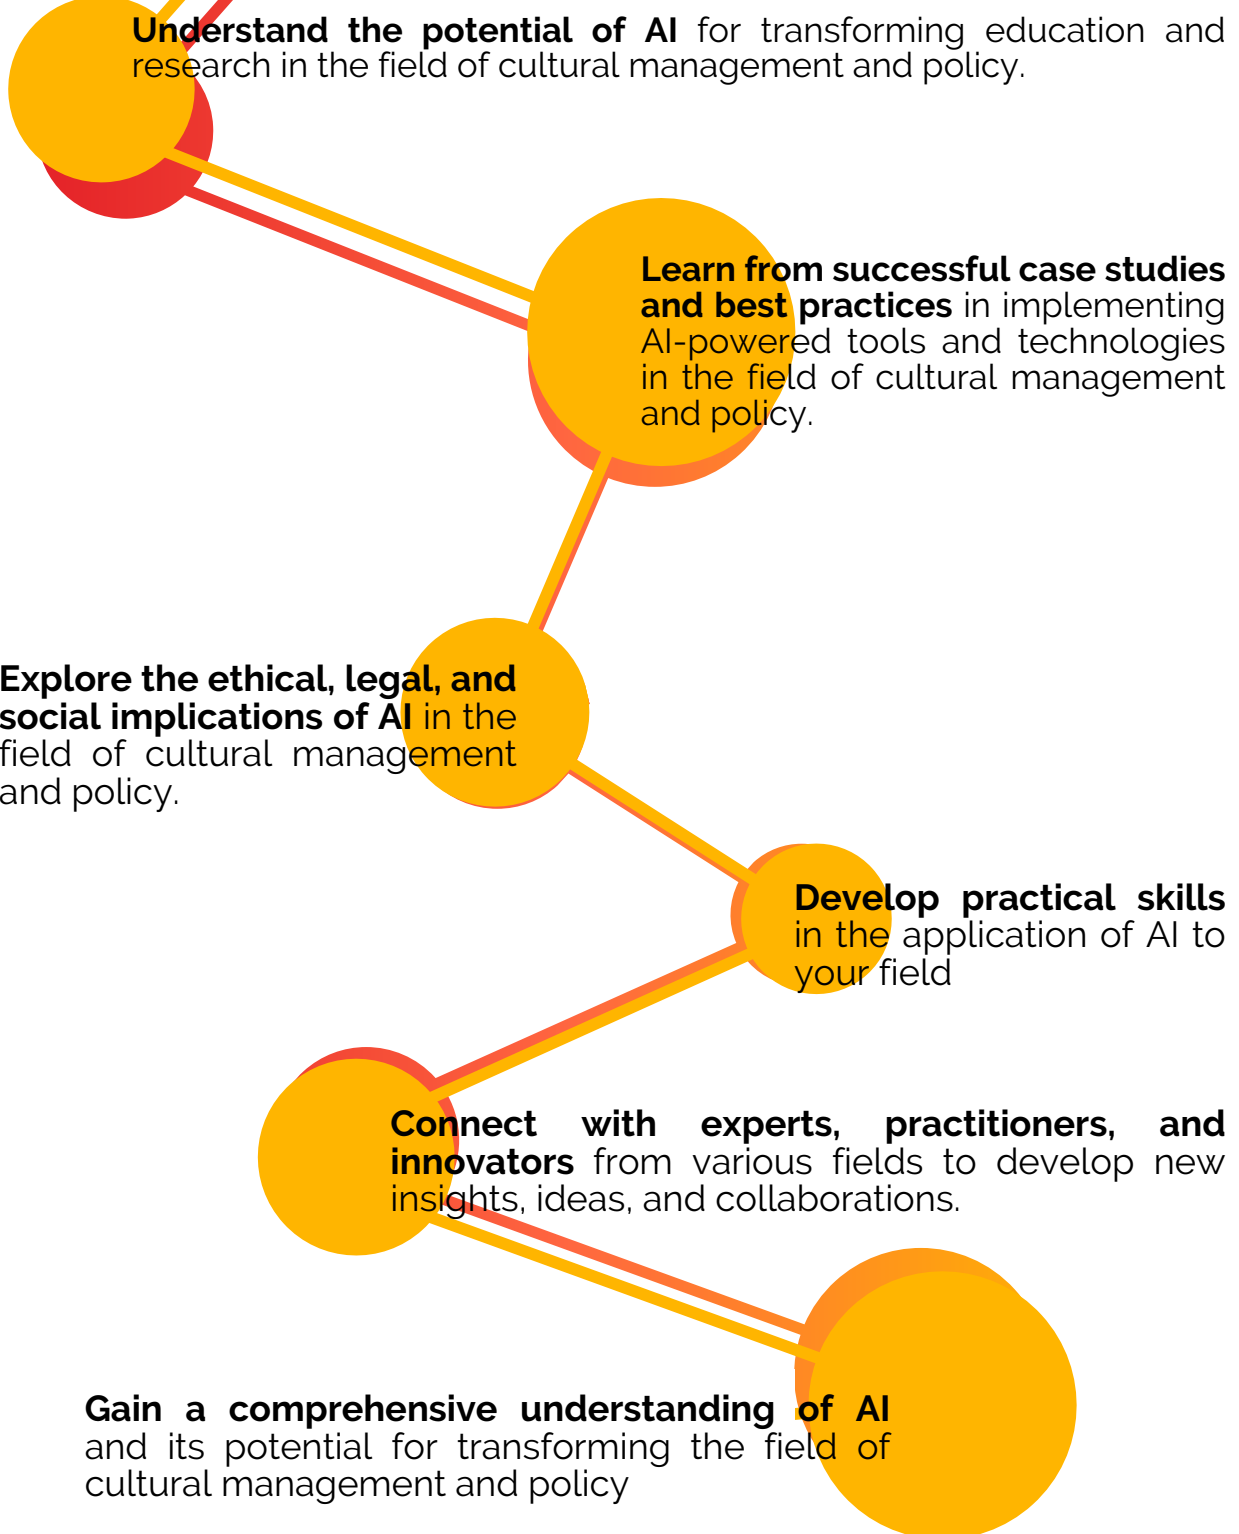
Understand the potential of AI for transforming education and research in the field of cultural management and policy.

Learn from successful case studies and best practices in implementing AI-powered tools and technologies in the field of cultural management and policy.

Explore the ethical, legal, and social implications of AI in the field of cultural management and policy.

Develop practical skills in the application of AI to your field

Connect with experts, practitioners, and innovators from various fields to develop new insights, ideas, and collaborations.

Gain a comprehensive understanding of AI and its potential for transforming the field of cultural management and policy